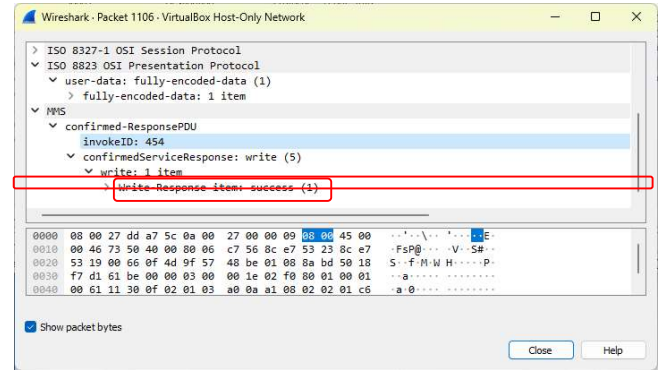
Wireshark · Packet 1106 · VirtualBox Host-Only Network

> ISO 8327-1 OSI Session Protocol
∨ ISO 8823 OSI Presentation Protocol
∨ user-data: fully-encoded-data (1)
> fully-encoded-data: 1 item
∨ MMS
∨ confirmed-ResponsePDU
invokeID: 454
∨ confirmedServiceResponse: write (5)
∨ write: 1 item
> Write-Response item: success (1)

| | | |
|---|---|---|
| 0000 | 08 00 27 dd a7 5c 0a 00 27 00 00 09 08 00 45 00 | ··'··\·· '·····E· |
| 0010 | 00 46 73 50 40 00 80 06 c7 56 8c e7 53 23 8c e7 | ·FsP@··· ·V··S#·· |
| 0020 | 53 19 00 66 0f 4d 9f 57 48 be 01 08 8a bd 50 18 | S··f·M·W H·····P· |
| 0030 | f7 d1 61 be 00 00 03 00 00 1e 02 f0 80 01 00 01 | ··a····· ········ |
| 0040 | 00 61 11 30 0f 02 01 03 a0 0a a1 08 02 02 01 c6 | ·a·0···· ········ |

Show packet bytes

Close
Help